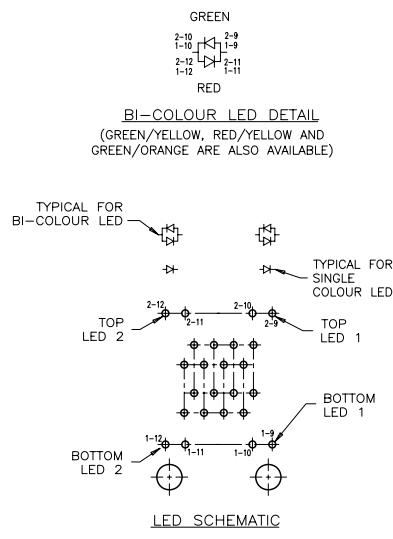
GREEN

2-10
1-10

2-9
1-9

2-12
1-12

2-11
1-11

RED

BI-COLOUR LED DETAIL

(GREEN/YELLOW, RED/YELLOW AND GREEN/ORANGE ARE ALSO AVAILABLE)

TYPICAL FOR BI-COLOUR LED

TYPICAL FOR SINGLE COLOUR LED

2-12

2-11

2-10

2-9

TOP LED 2

TOP LED 1

BOTTOM LED 1

1-9

1-12

1-11

1-10

BOTTOM LED 2

LED SCHEMATIC